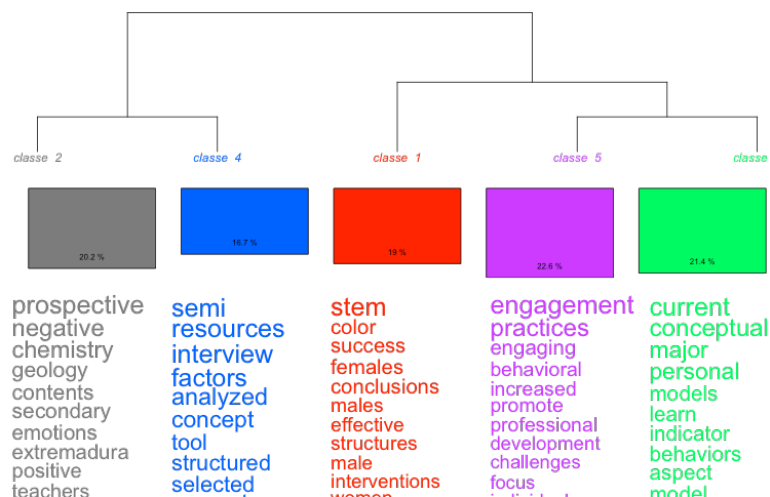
classe 2
classe 4
classe 1
classe 5
classe

20.2 %
16.7 %
19 %
22.6 %
21.4 %

prospective
negative
chemistry
geology
contents
secondary
emotions
extremadura
positive
teachers

semi
resources
interview
factors
analyzed
concept
tool
structured
selected

stem
color
success
females
conclusions
males
effective
structures
male
interventions
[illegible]

engagement
practices
engaging
behavioral
increased
promote
professional
development
challenges
focus
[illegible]

current
conceptual
major
personal
models
learn
indicator
behaviors
aspect
model